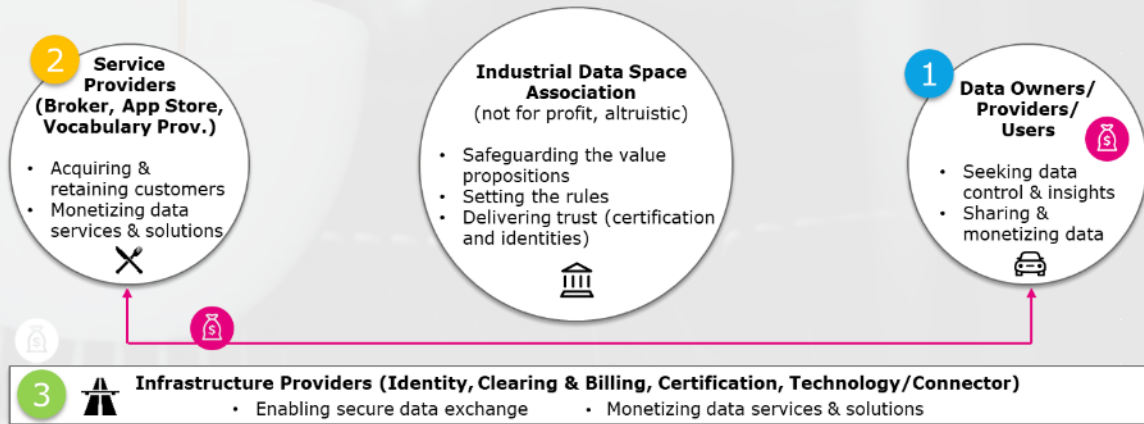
2

Service Providers (Broker, App Store, Vocabulary Prov.)

- Acquiring & retaining customers
- Monetizing data services & solutions

Industrial Data Space Association
(not for profit, altruistic)

- Safeguarding the value propositions
- Setting the rules
- Delivering trust (certification and identities)

1

Data Owners/ Providers/ Users

- Seeking data control & insights
- Sharing & monetizing data

3

Infrastructure Providers (Identity, Clearing & Billing, Certification, Technology/Connector)

- Enabling secure data exchange
- Monetizing data services & solutions